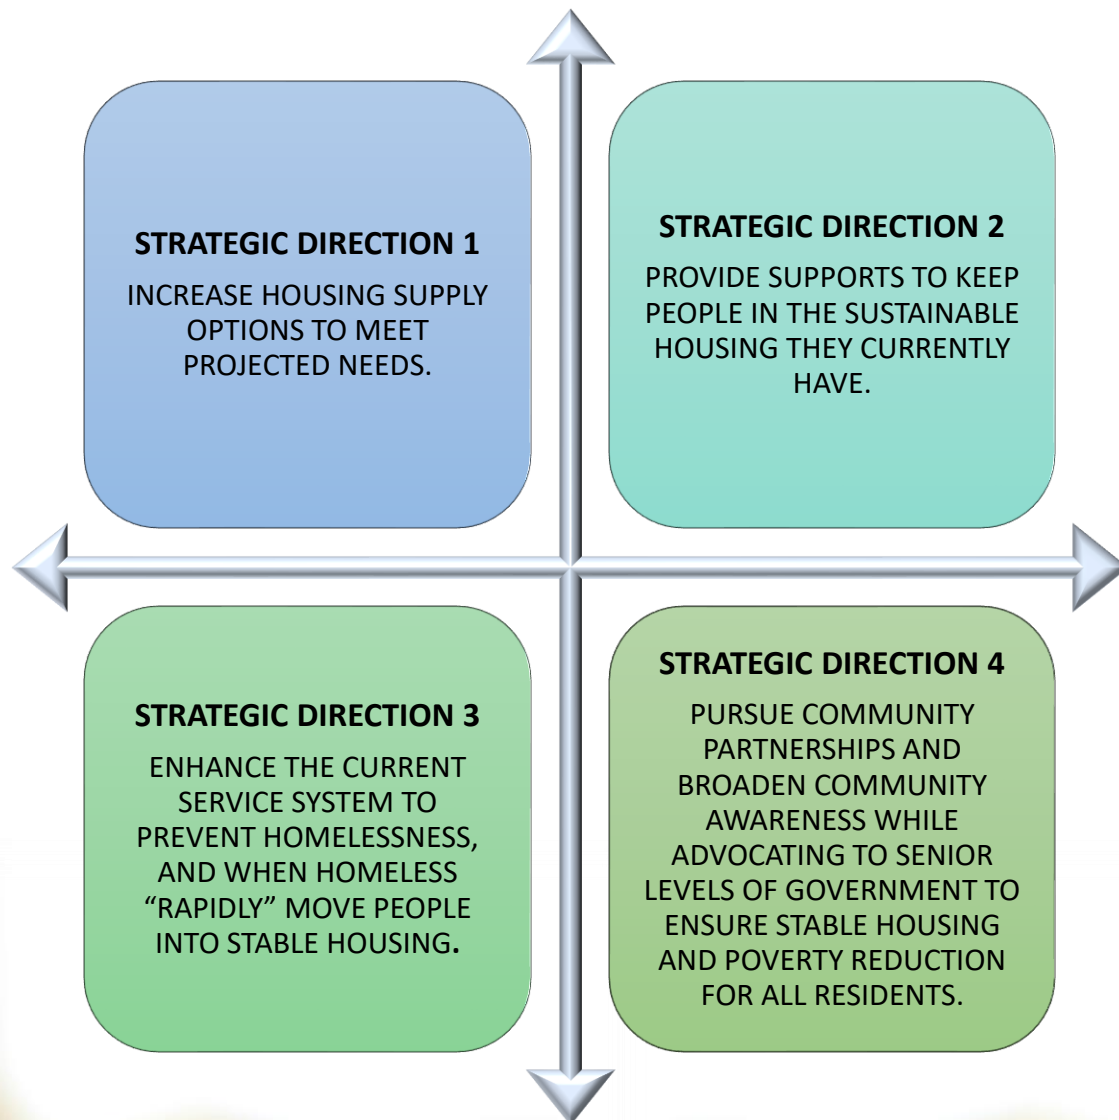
STRATEGIC DIRECTION 1

INCREASE HOUSING SUPPLY OPTIONS TO MEET PROJECTED NEEDS.

STRATEGIC DIRECTION 2

PROVIDE SUPPORTS TO KEEP PEOPLE IN THE SUSTAINABLE HOUSING THEY CURRENTLY HAVE.

STRATEGIC DIRECTION 3

ENHANCE THE CURRENT SERVICE SYSTEM TO PREVENT HOMELESSNESS, AND WHEN HOMELESS “RAPIDLY” MOVE PEOPLE INTO STABLE HOUSING.

STRATEGIC DIRECTION 4

PURSUE COMMUNITY PARTNERSHIPS AND BROADEN COMMUNITY AWARENESS WHILE ADVOCATING TO SENIOR LEVELS OF GOVERNMENT TO ENSURE STABLE HOUSING AND POVERTY REDUCTION FOR ALL RESIDENTS.